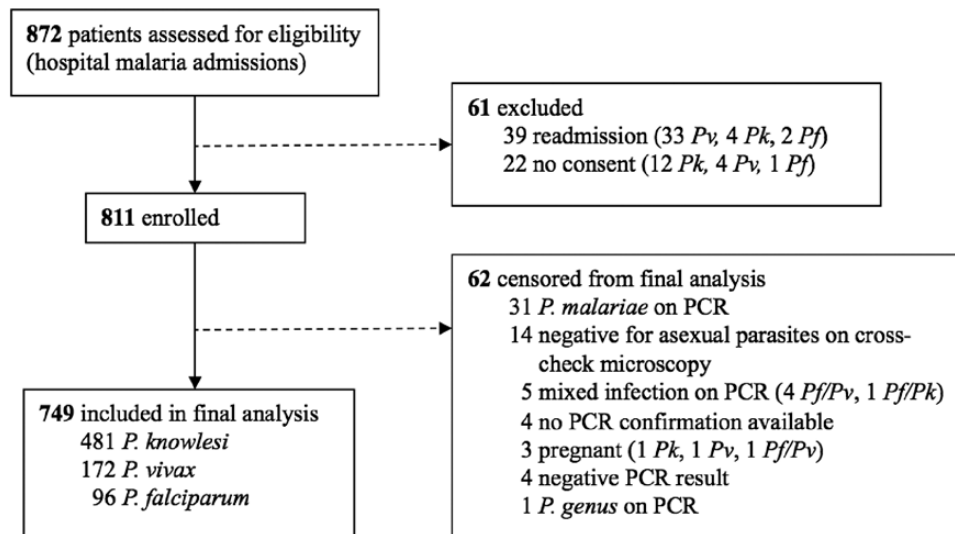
872 patients assessed for eligibility (hospital malaria admissions)

61 excluded
39 readmission (33 Pv, 4 Pk, 2 Pf)
22 no consent (12 Pk, 4 Pv, 1 Pf)

811 enrolled

62 censored from final analysis
31 P. malariae on PCR
14 negative for asexual parasites on cross-check microscopy
5 mixed infection on PCR (4 Pf/Pv, 1 Pf/Pk)
4 no PCR confirmation available
3 pregnant (1 Pk, 1 Pv, 1 Pf/Pv)
4 negative PCR result
1 P. genus on PCR

749 included in final analysis
481 P. knowlesi
172 P. vivax
96 P. falciparum